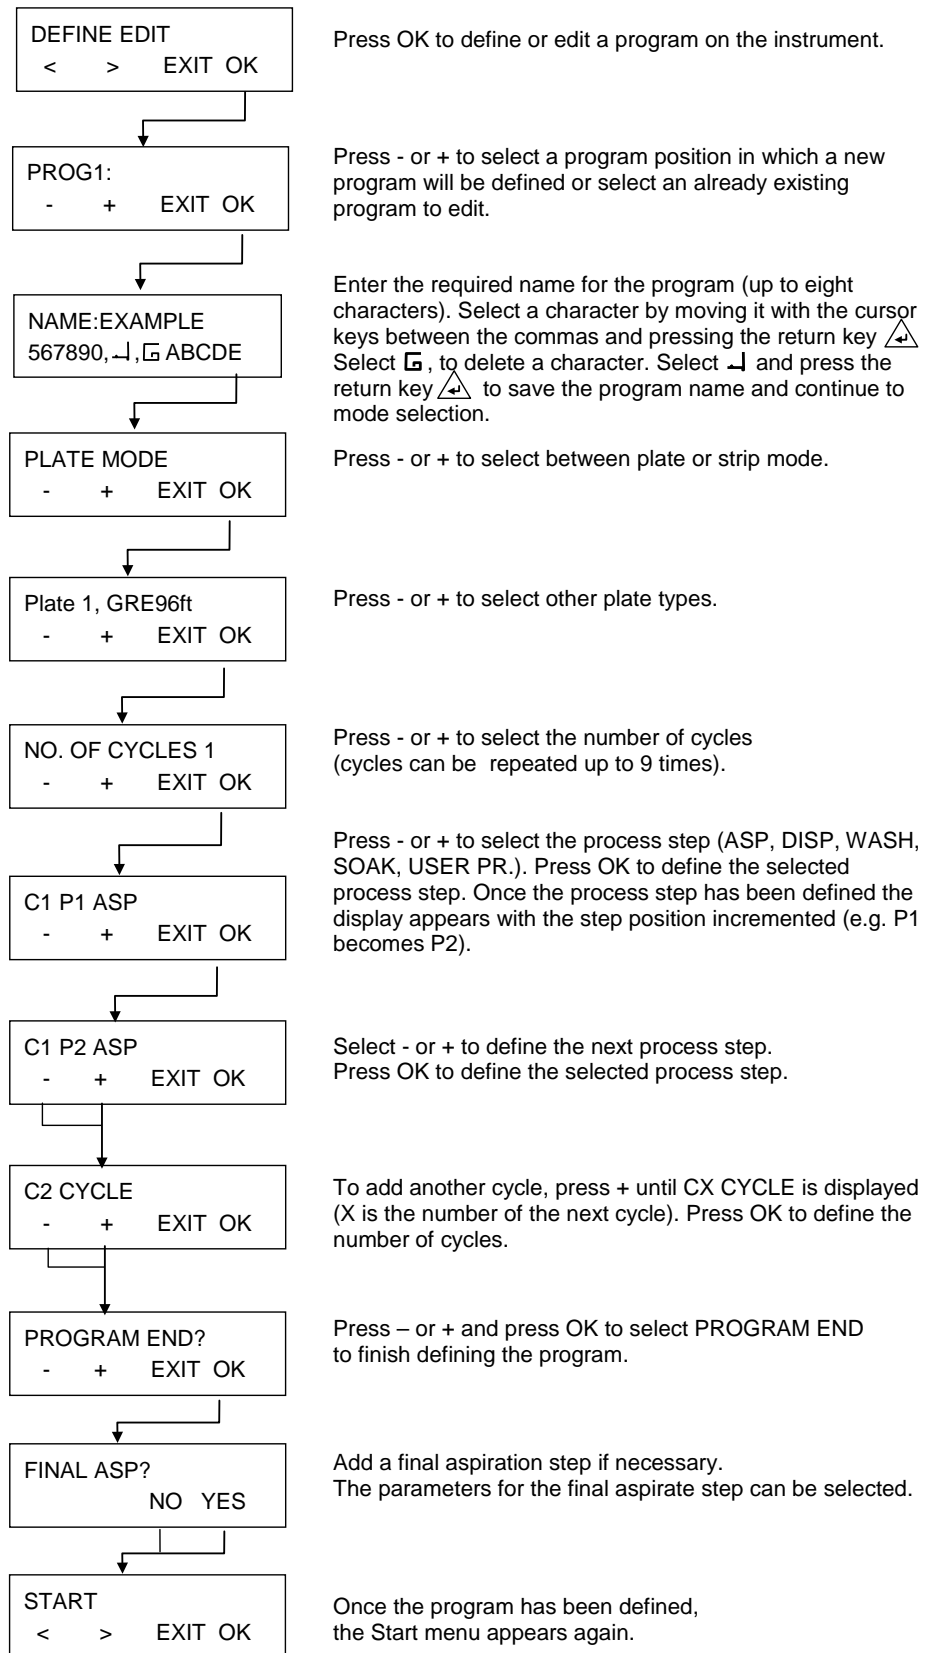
DEFINE EDIT
< > EXIT OK

Press OK to define or edit a program on the instrument.

PROG1:
- + EXIT OK

Press - or + to select a program position in which a new program will be defined or select an already existing program to edit.

NAME:EXAMPLE
567890,↵,⌫ABCDE

Enter the required name for the program (up to eight characters). Select a character by moving it with the cursor keys between the commas and pressing the return key ↵ Select ⌫, to delete a character. Select ↵ and press the return key ↵ to save the program name and continue to mode selection.

PLATE MODE
- + EXIT OK

Press - or + to select between plate or strip mode.

Plate 1, GRE96ft
- + EXIT OK

Press - or + to select other plate types.

NO. OF CYCLES 1
- + EXIT OK

Press - or + to select the number of cycles (cycles can be repeated up to 9 times).

C1 P1 ASP
- + EXIT OK

Press - or + to select the process step (ASP, DISP, WASH, SOAK, USER PR.). Press OK to define the selected process step. Once the process step has been defined the display appears with the step position incremented (e.g. P1 becomes P2).

C1 P2 ASP
- + EXIT OK

Select - or + to define the next process step.
Press OK to define the selected process step.

C2 CYCLE
- + EXIT OK

To add another cycle, press + until CX CYCLE is displayed (X is the number of the next cycle). Press OK to define the number of cycles.

PROGRAM END?
- + EXIT OK

Press – or + and press OK to select PROGRAM END to finish defining the program.

FINAL ASP?
NO YES

Add a final aspiration step if necessary.
The parameters for the final aspirate step can be selected.

START
< > EXIT OK

Once the program has been defined, the Start menu appears again.